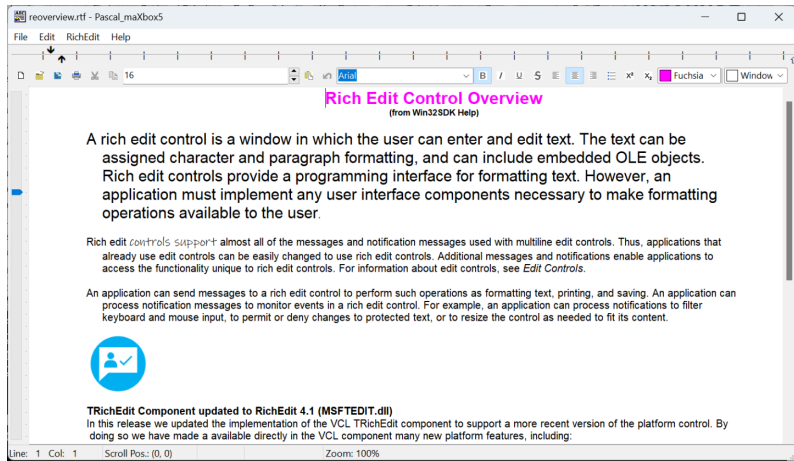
reoverview.rtf - Pascal_maXbox5

File Edit RichEdit Help

16 Arial B I U S x² x₂ Fuchsia Window

Rich Edit Control Overview
(from Win32SDK Help)

A rich edit control is a window in which the user can enter and edit text. The text can be assigned character and paragraph formatting, and can include embedded OLE objects. Rich edit controls provide a programming interface for formatting text. However, an application must implement any user interface components necessary to make formatting operations available to the user.

Rich edit controls support almost all of the messages and notification messages used with multiline edit controls. Thus, applications that already use edit controls can be easily changed to use rich edit controls. Additional messages and notifications enable applications to access the functionality unique to rich edit controls. For information about edit controls, see Edit Controls.

An application can send messages to a rich edit control to perform such operations as formatting text, printing, and saving. An application can process notification messages to monitor events in a rich edit control. For example, an application can process notifications to filter keyboard and mouse input, to permit or deny changes to protected text, or to resize the control as needed to fit its content.

TRichEdit Component updated to RichEdit 4.1 (MSFTEDIT.dll)
In this release we updated the implementation of the VCL TRichEdit component to support a more recent version of the platform control. By doing so we have made a available directly in the VCL component many new platform features, including:

Line: 1 Col: 1 Scroll Pos.: (0, 0) Zoom: 100%